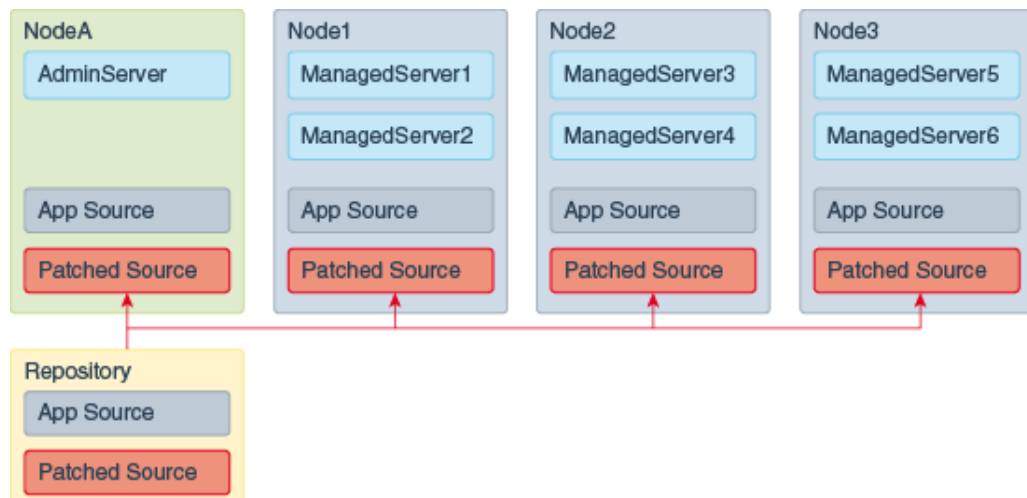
NodeA
AdminServer
App Source
Patched Source

Node1
ManagedServer1
ManagedServer2
App Source
Patched Source

Node2
ManagedServer3
ManagedServer4
App Source
Patched Source

Node3
ManagedServer5
ManagedServer6
App Source
Patched Source

Repository
App Source
Patched Source